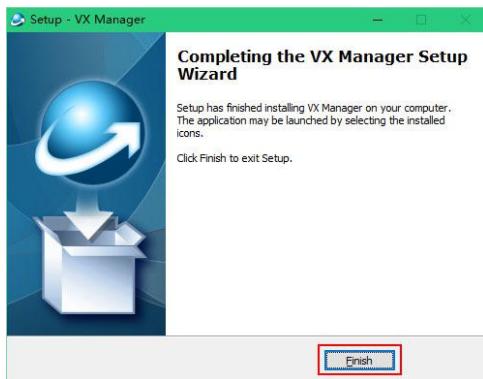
Setup - VX Manager

Completing the VX Manager Setup Wizard

Setup has finished installing VX Manager on your computer. The application may be launched by selecting the installed icons.

Click Finish to exit Setup.

Finish